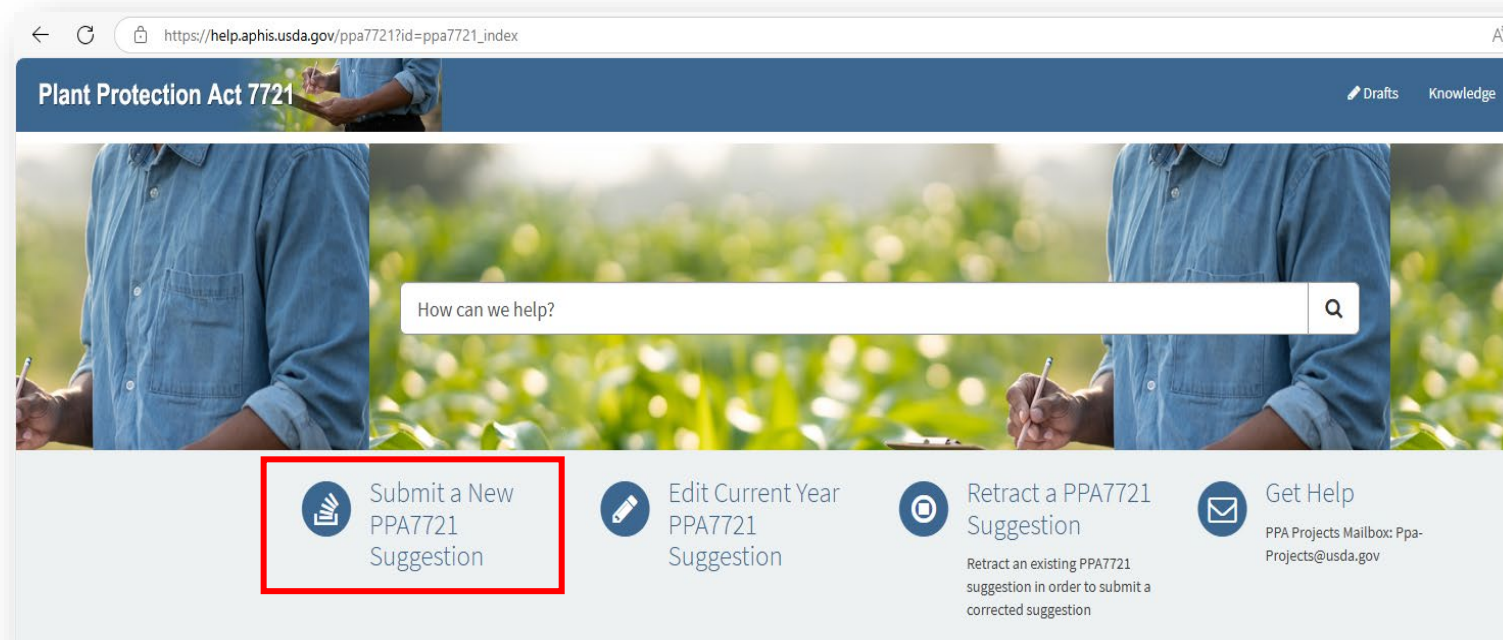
https://help.aphis.usda.gov/ppa7721?id=ppa7721_index

Plant Protection Act 7721

Drafts Knowledge

How can we help?

Submit a New PPA7721 Suggestion

Edit Current Year PPA7721 Suggestion

Retract a PPA7721 Suggestion

Retract an existing PPA7721 suggestion in order to submit a corrected suggestion

Get Help

PPA Projects Mailbox: Ppa-Projects@usda.gov